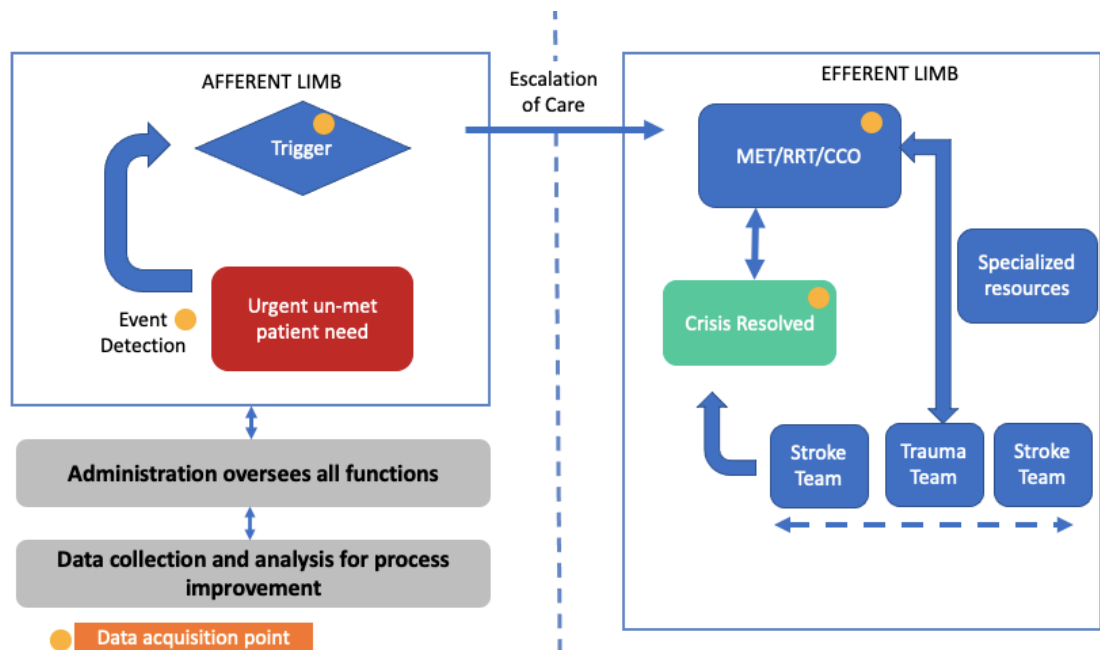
AFFERENT LIMB

Trigger

Event Detection

Urgent un-met patient need

Escalation of Care

EFFERENT LIMB

MET/RRT/CCO

Crisis Resolved

Specialized resources

Stroke Team

Trauma Team

Stroke Team

Administration oversees all functions

Data collection and analysis for process improvement

Data acquisition point